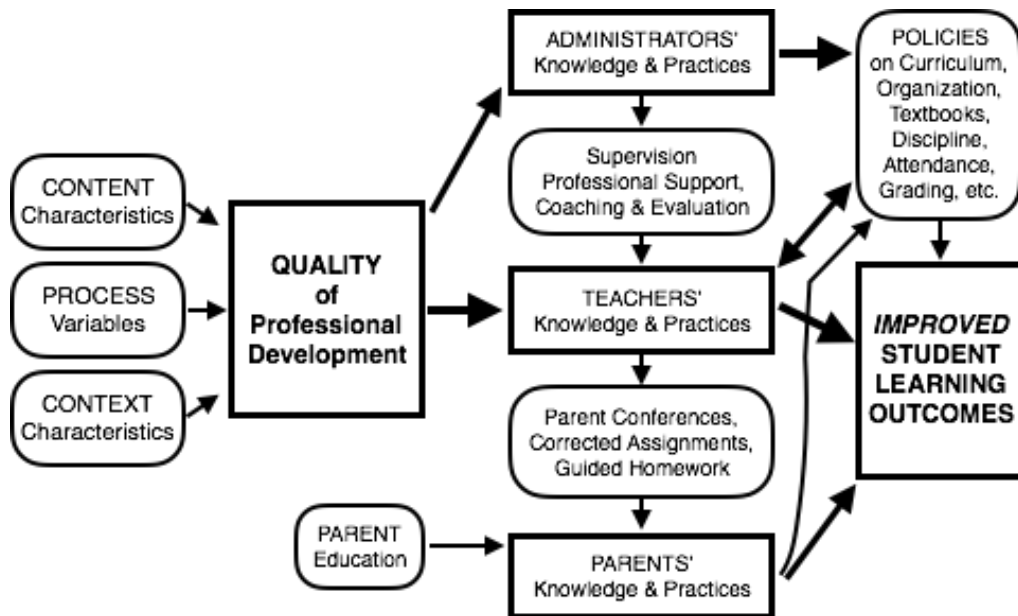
CONTENT Characteristics

PROCESS Variables

CONTEXT Characteristics

QUALITY of Professional Development

ADMINISTRATORS' Knowledge & Practices

Supervision Professional Support, Coaching & Evaluation

TEACHERS' Knowledge & Practices

Parent Conferences, Corrected Assignments, Guided Homework

PARENT Education

PARENTS' Knowledge & Practices

POLICIES on Curriculum, Organization, Textbooks, Discipline, Attendance, Grading, etc.

*IMPROVED* STUDENT LEARNING OUTCOMES